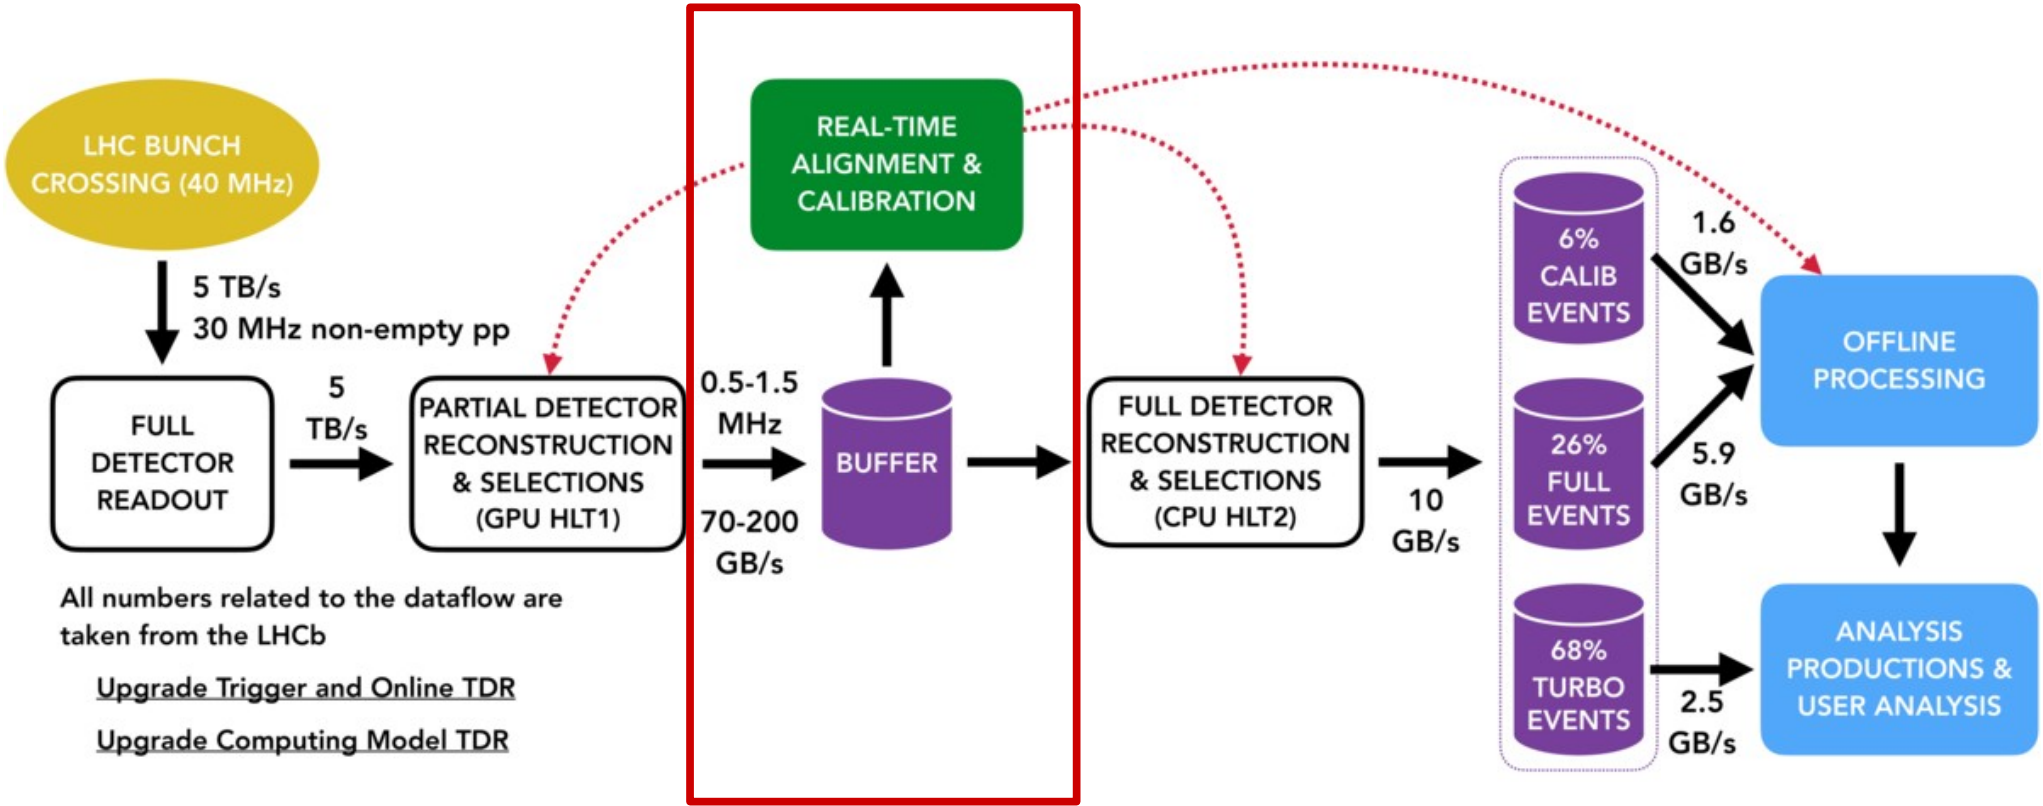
LHC BUNCH CROSSING (40 MHz)

5 TB/s
30 MHz non-empty pp

FULL DETECTOR READOUT

5 TB/s

PARTIAL DETECTOR RECONSTRUCTION & SELECTIONS (GPU HLT1)

REAL-TIME ALIGNMENT & CALIBRATION

0.5-1.5 MHz

70-200 GB/s

BUFFER

FULL DETECTOR RECONSTRUCTION & SELECTIONS (CPU HLT2)

10 GB/s

6% CALIB EVENTS

26% FULL EVENTS

68% TURBO EVENTS

1.6 GB/s

5.9 GB/s

2.5 GB/s

OFFLINE PROCESSING

ANALYSIS PRODUCTIONS & USER ANALYSIS

All numbers related to the dataflow are taken from the LHCb

Upgrade Trigger and Online TDR

Upgrade Computing Model TDR